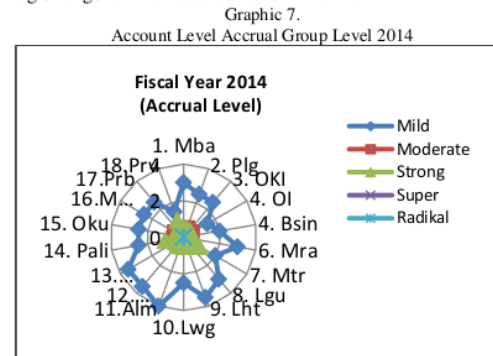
Graphic 7.
Account Level Accrual Group Level 2014

Fiscal Year 2014
(Accrual Level)

1. Mba
2. Plg
3. OKI
4. OI
4. Bsin
6. Mra
7. Mtr
8. Lgu
9. Lht
10.Lwg
11.Alm
12....
13....
14. Pali
15. Oku
16.M...
17.Prb
18.Prv
4
2
0

Mild
Moderate
Strong
Super
Radikal